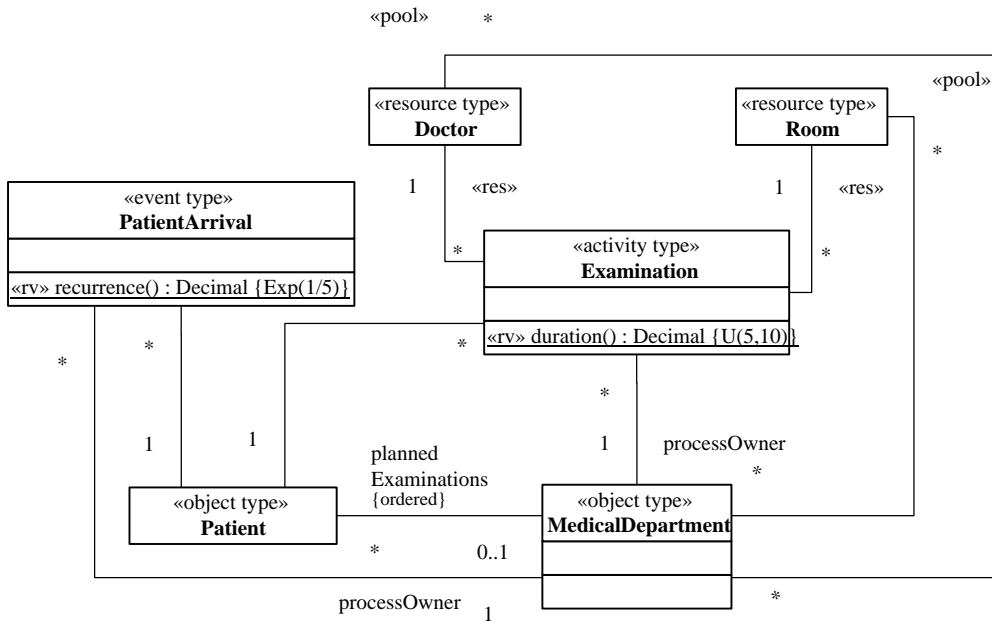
«pool» *

«pool»

«resource type»
**Doctor**

«resource type»
**Room**

*

1 «res»

1 «res»

«event type»
**PatientArrival**

«rv» recurrence() : Decimal {Exp(1/5)}

*

«activity type»
**Examination**

*

«rv» duration() : Decimal {U(5,10)}

*

*

*

*

1

1

planned Examinations {ordered}

1

processOwner

*

«object type»
**Patient**

«object type»
**MedicalDepartment**

*

0..1

*

processOwner

1